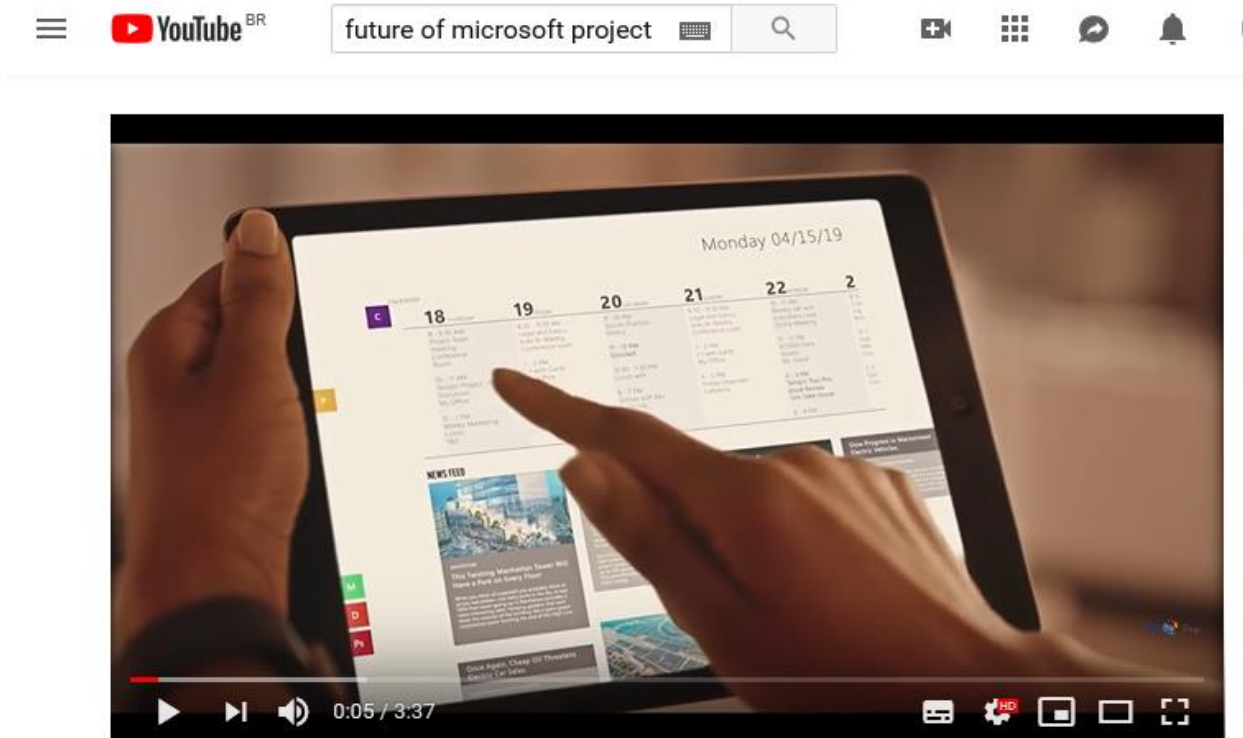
YouTube BR

future of microsoft project

Monday 04/15/19

C

18

19

20

21

22

2

P

NEWS FEED

This Twisting Manhattan Tower Will Have a Park on Every Floor

Once Again, Cheap Oil Threatens Electric Car Sales

M

D

Ps

HD

0:05 / 3:37